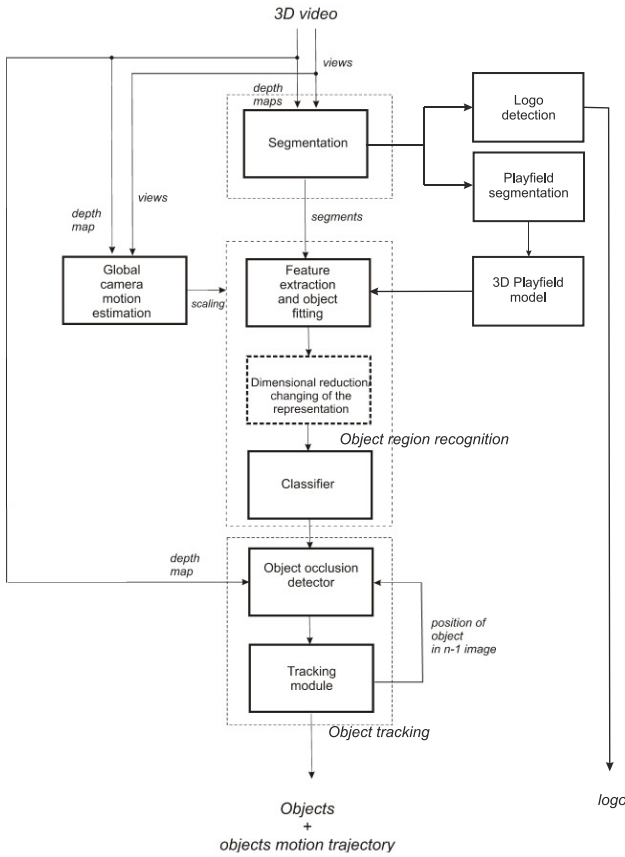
3D video

views

depth maps

Segmentation

Logo detection

Playfield segmentation

depth map

views

segments

Global camera motion estimation

scaling

Feature extraction and object fitting

3D Playfield model

Dimensional reduction changing of the representation

Object region recognition

Classifier

depth map

Object occlusion detector

position of object in n-1 image

Tracking module

Object tracking

logo

Objects + objects motion trajectory